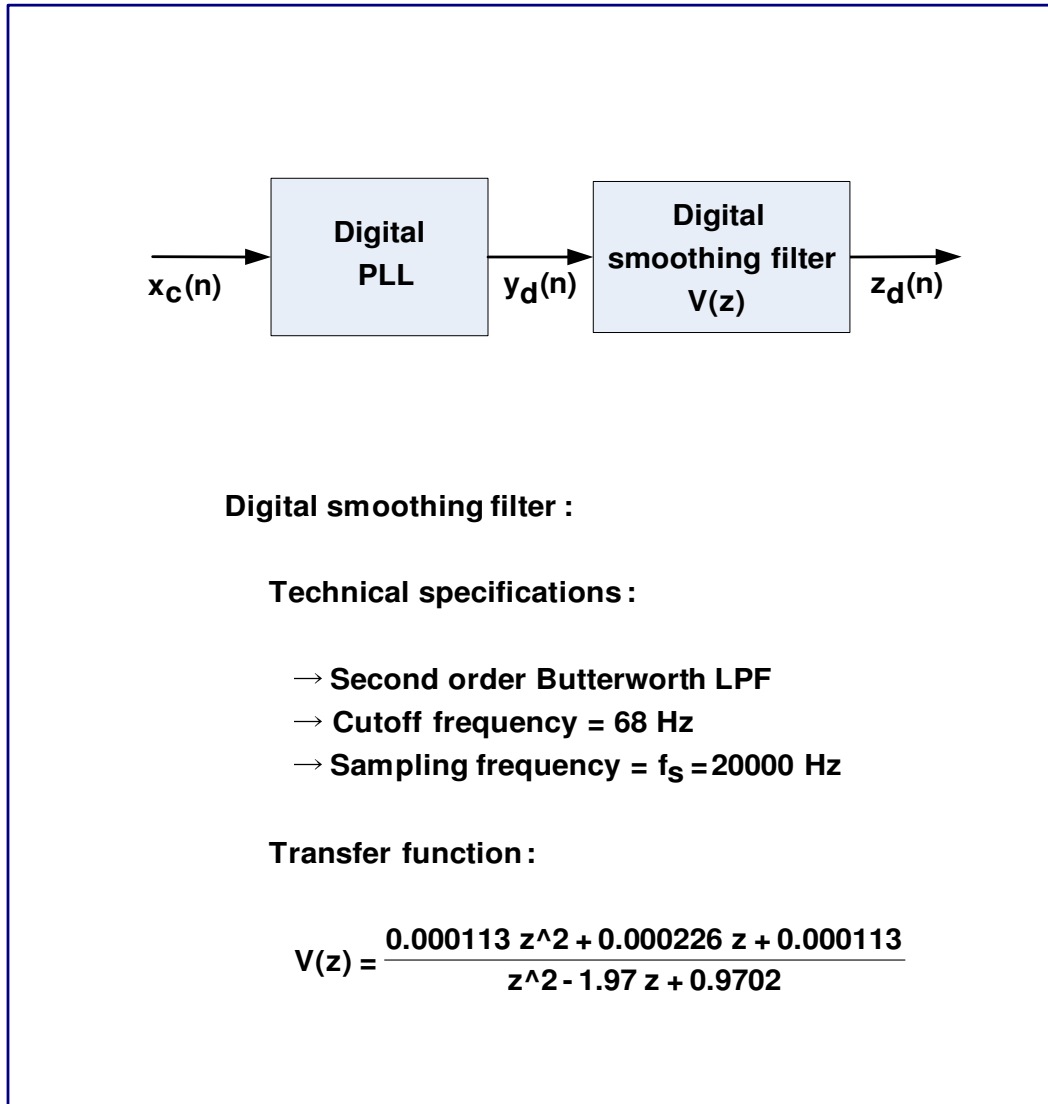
$x_c(n)$

Digital PLL

$y_d(n)$

Digital smoothing filter V(z)

$z_d(n)$

Digital smoothing filter :

Technical specifications :

$\rightarrow$ Second order Butterworth LPF
$\rightarrow$ Cutoff frequency = 68 Hz
$\rightarrow$ Sampling frequency = $f_S$ = 20000 Hz

Transfer function :

$V(z) = \frac{0.000113\ z\text{^}2 + 0.000226\ z + 0.000113}{z\text{^}2 - 1.97\ z + 0.9702}$